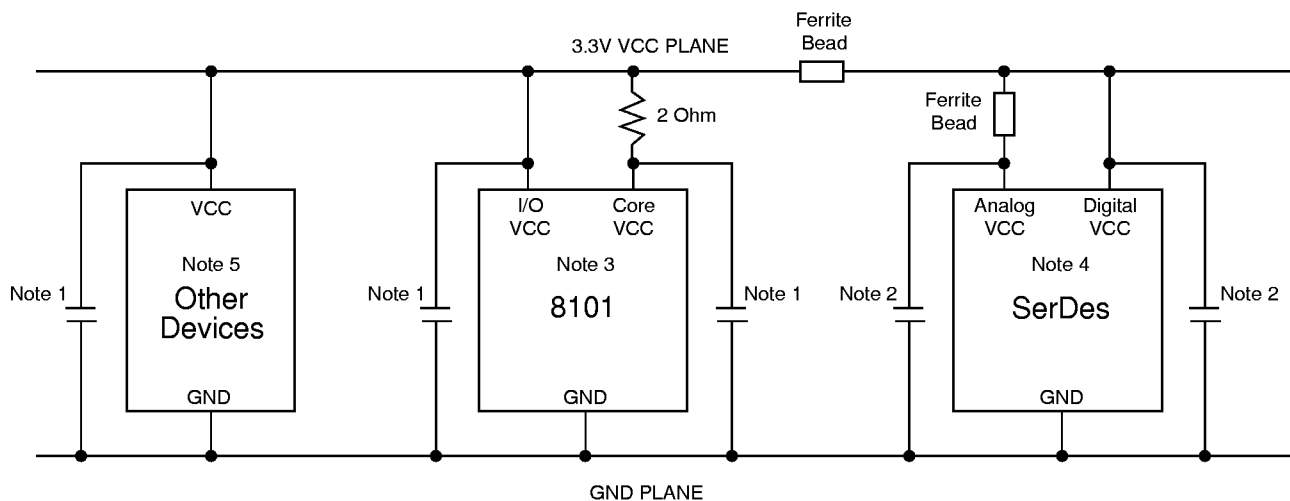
Ferrite Bead

3.3V VCC PLANE

2 Ohm

Ferrite Bead

VCC

Note 5

Other Devices

GND

Note 1

Note 1

I/O VCC

Core VCC

Note 3

8101

GND

Note 1

Note 2

Analog VCC

Digital VCC

Note 4

SerDes

GND

Note 2

GND PLANE